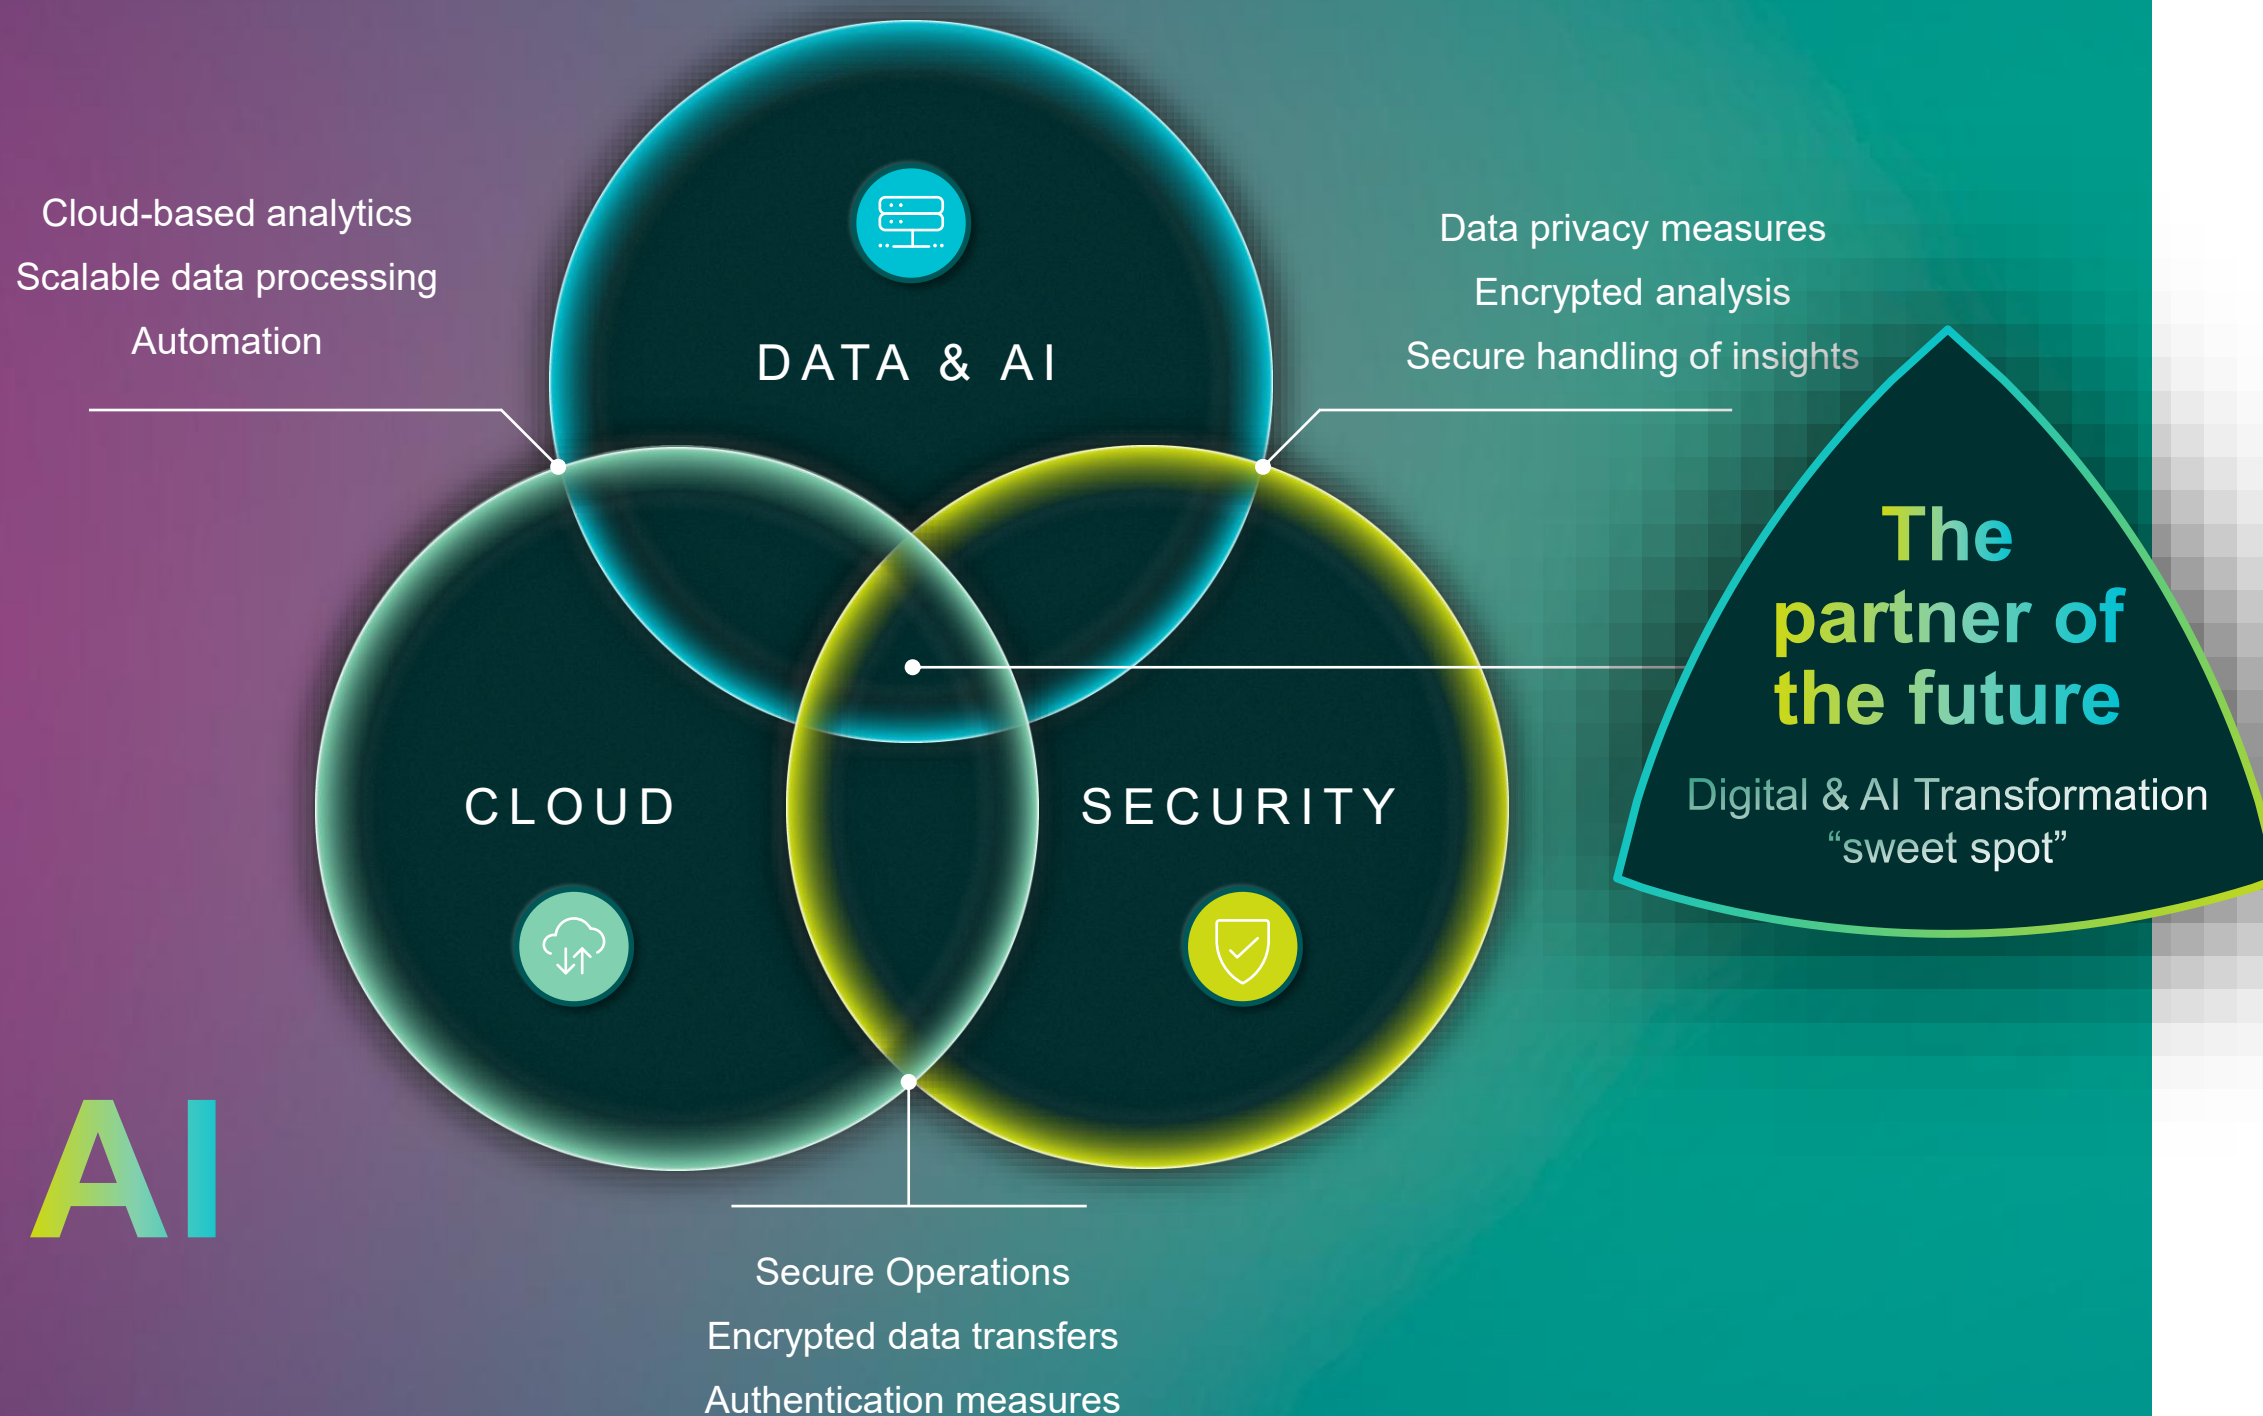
Cloud-based analytics
Scalable data processing
Automation

DATA & AI

Data privacy measures
Encrypted analysis
Secure handling of insights

CLOUD

SECURITY

The partner of the future

Digital & AI Transformation "sweet spot"

AI

Secure Operations
Encrypted data transfers
Authentication measures